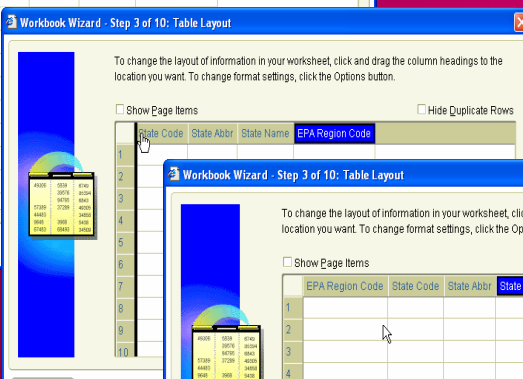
Workbook Wizard - Step 3 of 10: Table Layout

To change the layout of information in your worksheet, click and drag the column headings to the location you want. To change format settings, click the Options button.

Show Page Items

Hide Duplicate Rows

| | State Code | State Abbr | State Name | EPA Region Code |
|---|---|---|---|---|
| 1 | | | | |
| 2 | | | | |
| 3 | | | | |
| 4 | | | | |
| 5 | | | | |
| 6 | | | | |
| 7 | | | | |
| 8 | | | | |
| 9 | | | | |
| 10 | | | | |

Workbook Wizard - Step 3 of 10: Table Layout

To change the layout of information in your worksheet, clic location you want. To change format settings, click the Op

Show Page Items

| | EPA Region Code | State Code | State Abbr | State |
|---|---|---|---|---|
| 1 | | | | |
| 2 | | | | |
| 3 | | | | |
| 4 | | | | |

45005 5939 6749 39578 36554 94795 6843 57389 37289 46005 44483 34858 9848 3868 5456 67483 68493 34850